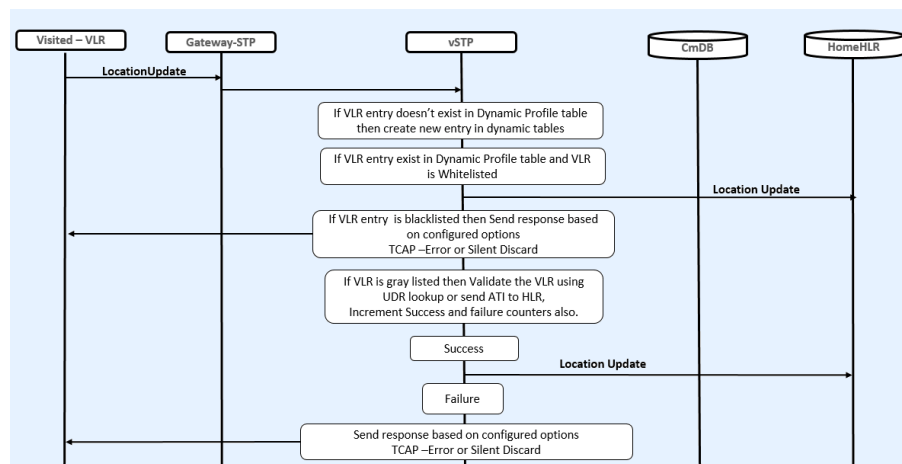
Visited – VLR

Gateway-STP

vSTP

CmDB

HomeHLR

LocationUpdate

If VLR entry doesn't exist in Dynamic Profile table then create new entry in dynamic tables

If VLR entry exist in Dynamic Profile table and VLR is Whitelisted

Location Update

If VLR entry is blacklisted then Send response based on configured options TCAP –Error or Silent Discard

If VLR is gray listed then Validate the VLR using UDR lookup or send ATI to HLR, Increment Success and failure counters also.

Success

Location Update

Failure

Send response based on configured options TCAP –Error or Silent Discard